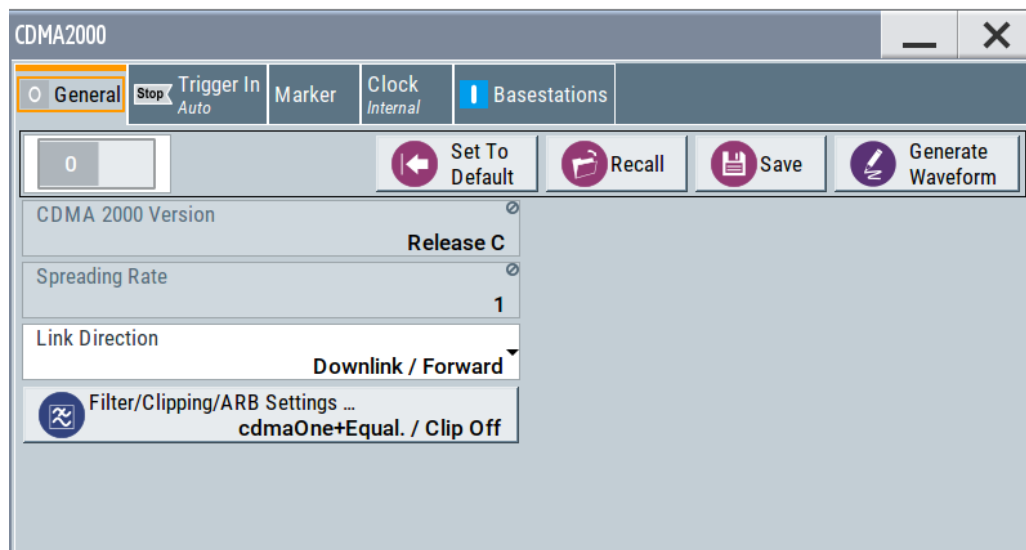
CDMA2000

O General
Stop Trigger In Auto
Marker
Clock Internal
I Basestations

0

Set To Default
Recall
Save
Generate Waveform

CDMA 2000 Version
Release C

Spreading Rate
1

Link Direction
Downlink / Forward

Filter/Clipping/ARB Settings ...
cdmaOne+Equal. / Clip Off